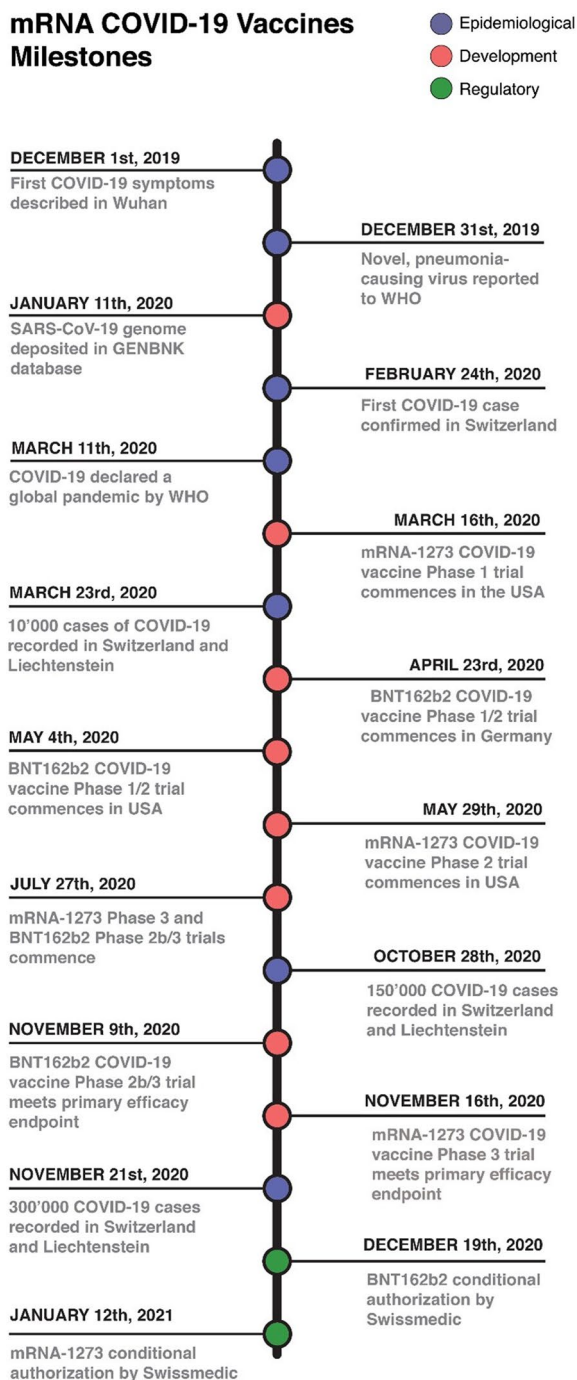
mRNA COVID-19 Vaccines Milestones

Epidemiological
Development
Regulatory

DECEMBER 1st, 2019
First COVID-19 symptoms described in Wuhan

DECEMBER 31st, 2019
Novel, pneumonia-causing virus reported to WHO

JANUARY 11th, 2020
SARS-CoV-19 genome deposited in GENBNK database

FEBRUARY 24th, 2020
First COVID-19 case confirmed in Switzerland

MARCH 11th, 2020
COVID-19 declared a global pandemic by WHO

MARCH 16th, 2020
mRNA-1273 COVID-19 vaccine Phase 1 trial commences in the USA

MARCH 23rd, 2020
10'000 cases of COVID-19 recorded in Switzerland and Liechtenstein

APRIL 23rd, 2020
BNT162b2 COVID-19 vaccine Phase 1/2 trial commences in Germany

MAY 4th, 2020
BNT162b2 COVID-19 vaccine Phase 1/2 trial commences in USA

MAY 29th, 2020
mRNA-1273 COVID-19 vaccine Phase 2 trial commences in USA

JULY 27th, 2020
mRNA-1273 Phase 3 and BNT162b2 Phase 2b/3 trials commence

OCTOBER 28th, 2020
150'000 COVID-19 cases recorded in Switzerland and Liechtenstein

NOVEMBER 9th, 2020
BNT162b2 COVID-19 vaccine Phase 2b/3 trial meets primary efficacy endpoint

NOVEMBER 16th, 2020
mRNA-1273 COVID-19 vaccine Phase 3 trial meets primary efficacy endpoint

NOVEMBER 21st, 2020
300'000 COVID-19 cases recorded in Switzerland and Liechtenstein

DECEMBER 19th, 2020
BNT162b2 conditional authorization by Swissmedic

JANUARY 12th, 2021
mRNA-1273 conditional authorization by Swissmedic